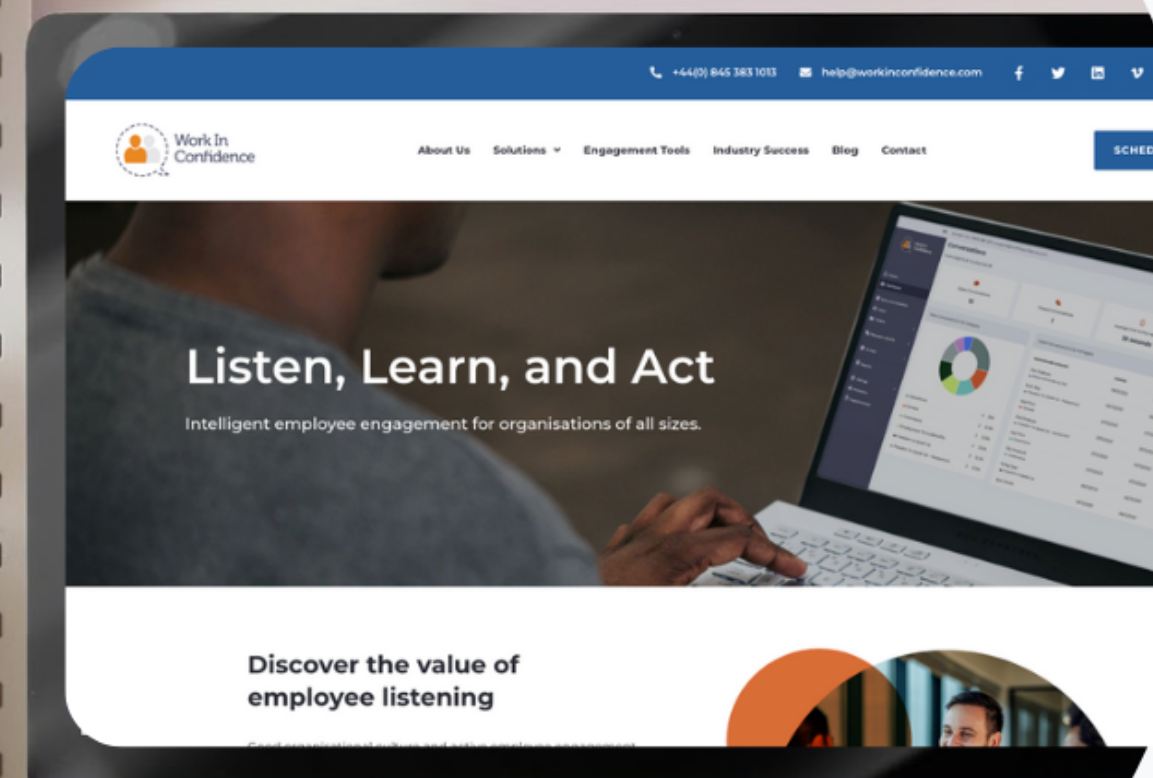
+44(0) 845 383 1013 help@workinconfidence.com

Work In Confidence

About Us Solutions Engagement Tools Industry Success Blog Contact

SCHED

Listen, Learn, and Act

Intelligent employee engagement for organisations of all sizes.

Discover the value of employee listening

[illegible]